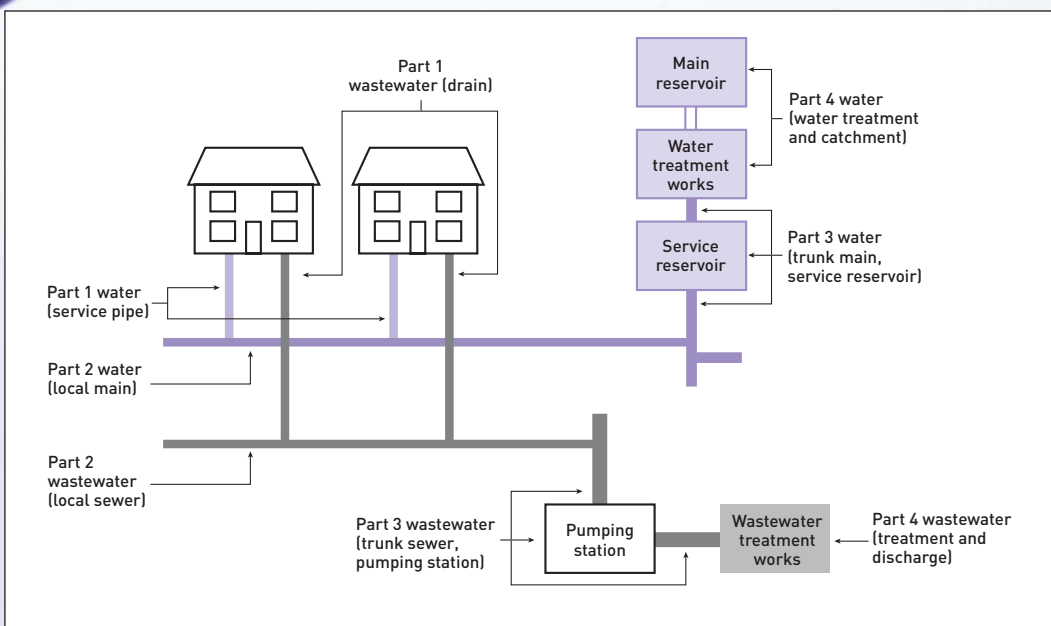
Part 1
wastewater (drain)

Main reservoir

Part 4 water
(water treatment and catchment)

Water treatment works

Service reservoir

Part 3 water
(trunk main, service reservoir)

Part 1 water
(service pipe)

Part 2 water
(local main)

Part 2 wastewater
(local sewer)

Part 3 wastewater
(trunk sewer, pumping station)

Pumping station

Wastewater treatment works

Part 4 wastewater
(treatment and discharge)